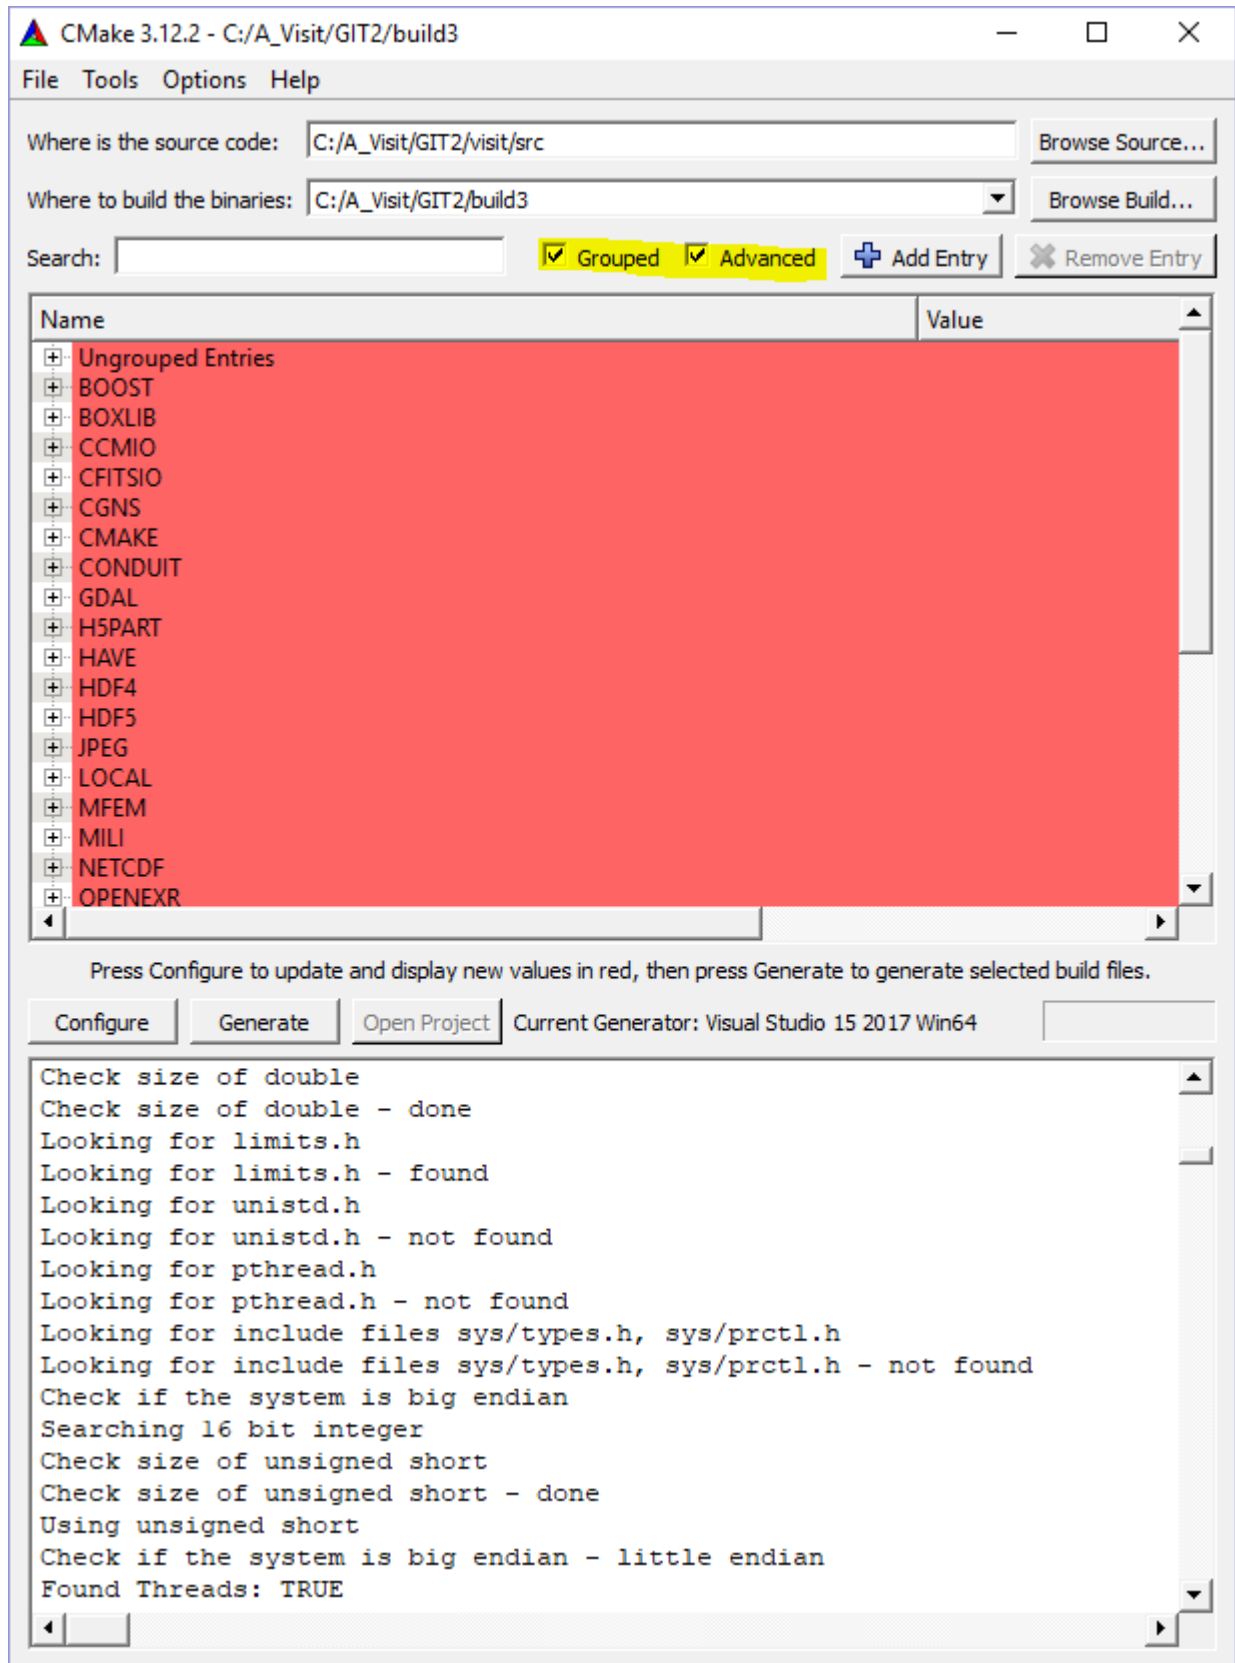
CMake 3.12.2 - C:/A_Visit/GIT2/build3

File Tools Options Help

Where is the source code: C:/A_Visit/GIT2/visit/src Browse Source...

Where to build the binaries: C:/A_Visit/GIT2/build3 Browse Build...

Search: Grouped Advanced Add Entry Remove Entry

| Name | Value |
|---|---|
| Ungrouped Entries | |
| BOOST | |
| BOXLIB | |
| CCMIO | |
| CFITSIO | |
| CGNS | |
| CMAKE | |
| CONDUIT | |
| GDAL | |
| H5PART | |
| HAVE | |
| HDF4 | |
| HDF5 | |
| JPEG | |
| LOCAL | |
| MFEM | |
| MILI | |
| NETCDF | |
| OPENEXR | |

Press Configure to update and display new values in red, then press Generate to generate selected build files.

Configure Generate Open Project Current Generator: Visual Studio 15 2017 Win64

Check size of double
Check size of double - done
Looking for limits.h
Looking for limits.h - found
Looking for unistd.h
Looking for unistd.h - not found
Looking for pthread.h
Looking for pthread.h - not found
Looking for include files sys/types.h, sys/prctl.h
Looking for include files sys/types.h, sys/prctl.h - not found
Check if the system is big endian
Searching 16 bit integer
Check size of unsigned short
Check size of unsigned short - done
Using unsigned short
Check if the system is big endian - little endian
Found Threads: TRUE